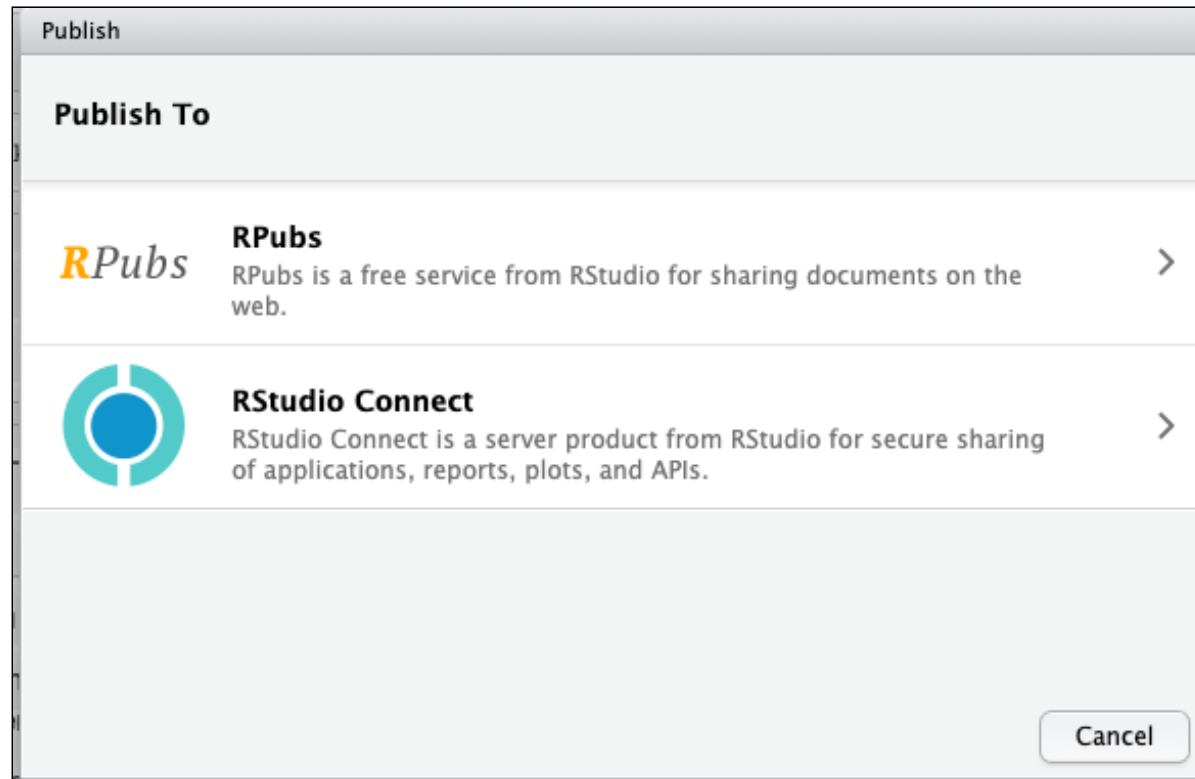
Publish

Publish To

RPubs

RPubs

RPubs is a free service from RStudio for sharing documents on the web.

RStudio Connect

RStudio Connect is a server product from RStudio for secure sharing of applications, reports, plots, and APIs.

Cancel